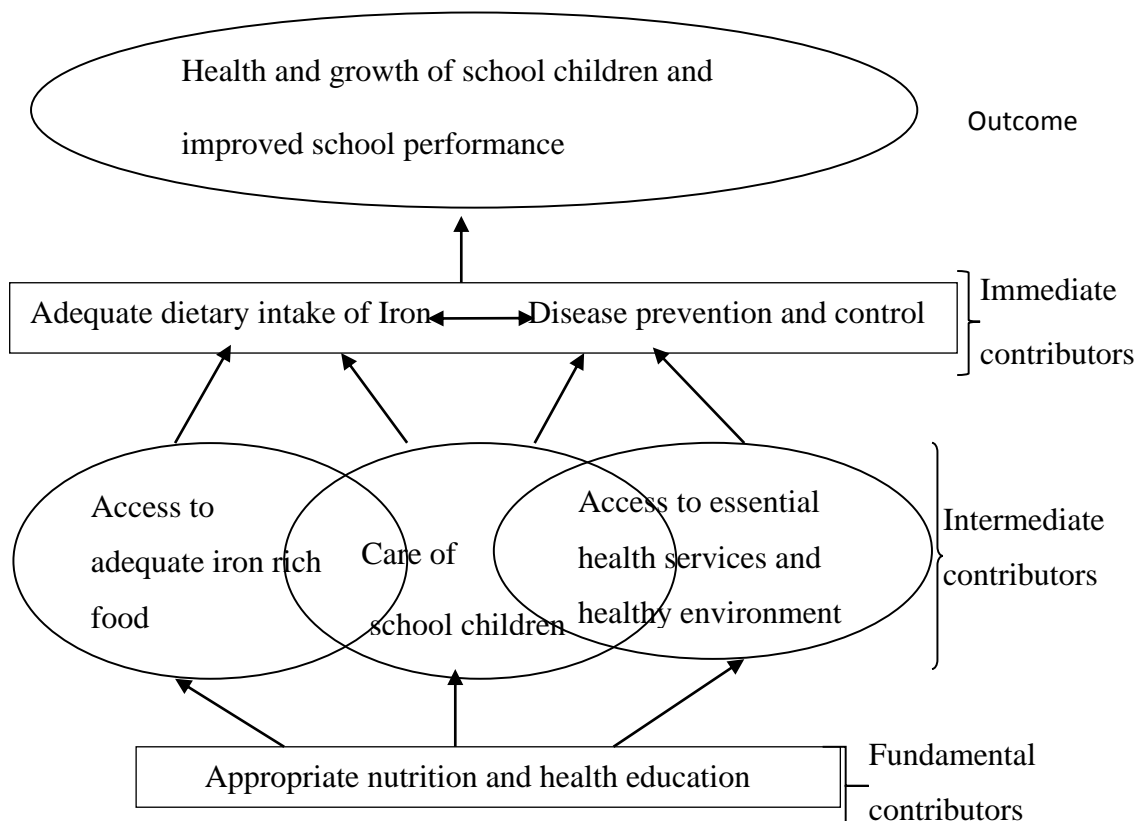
Health and growth of school children and improved school performance

Outcome

Adequate dietary intake of Iron

Disease prevention and control

Immediate contributors

Access to adequate iron rich food

Care of school children

Access to essential health services and healthy environment

Intermediate contributors

Appropriate nutrition and health education

Fundamental contributors